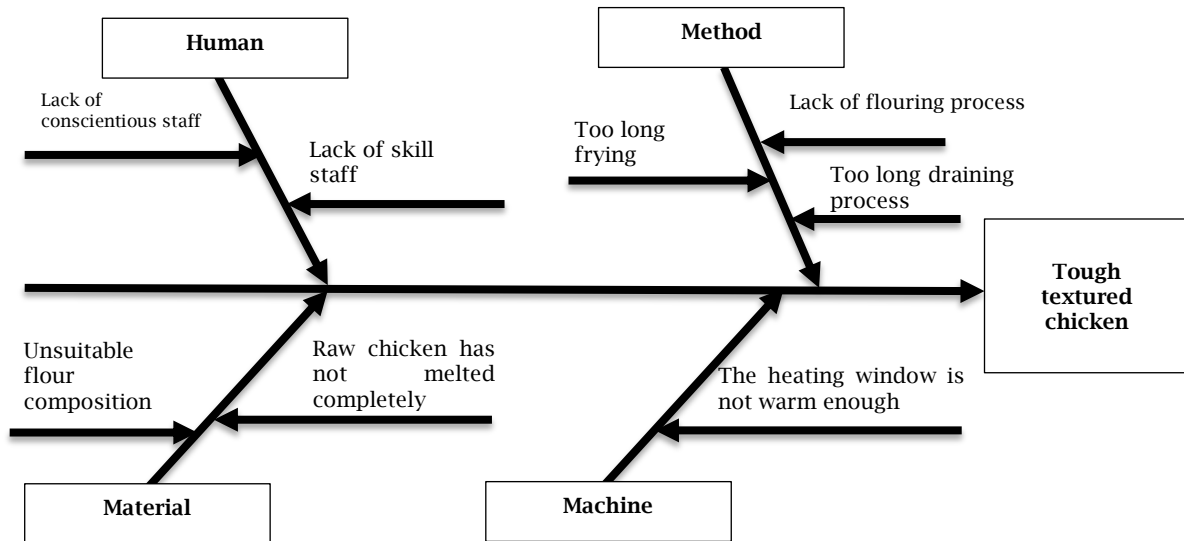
Human

Lack of conscientious staff

Lack of skill staff

Method

Lack of flouring process

Too long frying

Too long draining process

Tough textured chicken

Unsuitable flour composition

Raw chicken has not melted completely

The heating window is not warm enough

Material

Machine